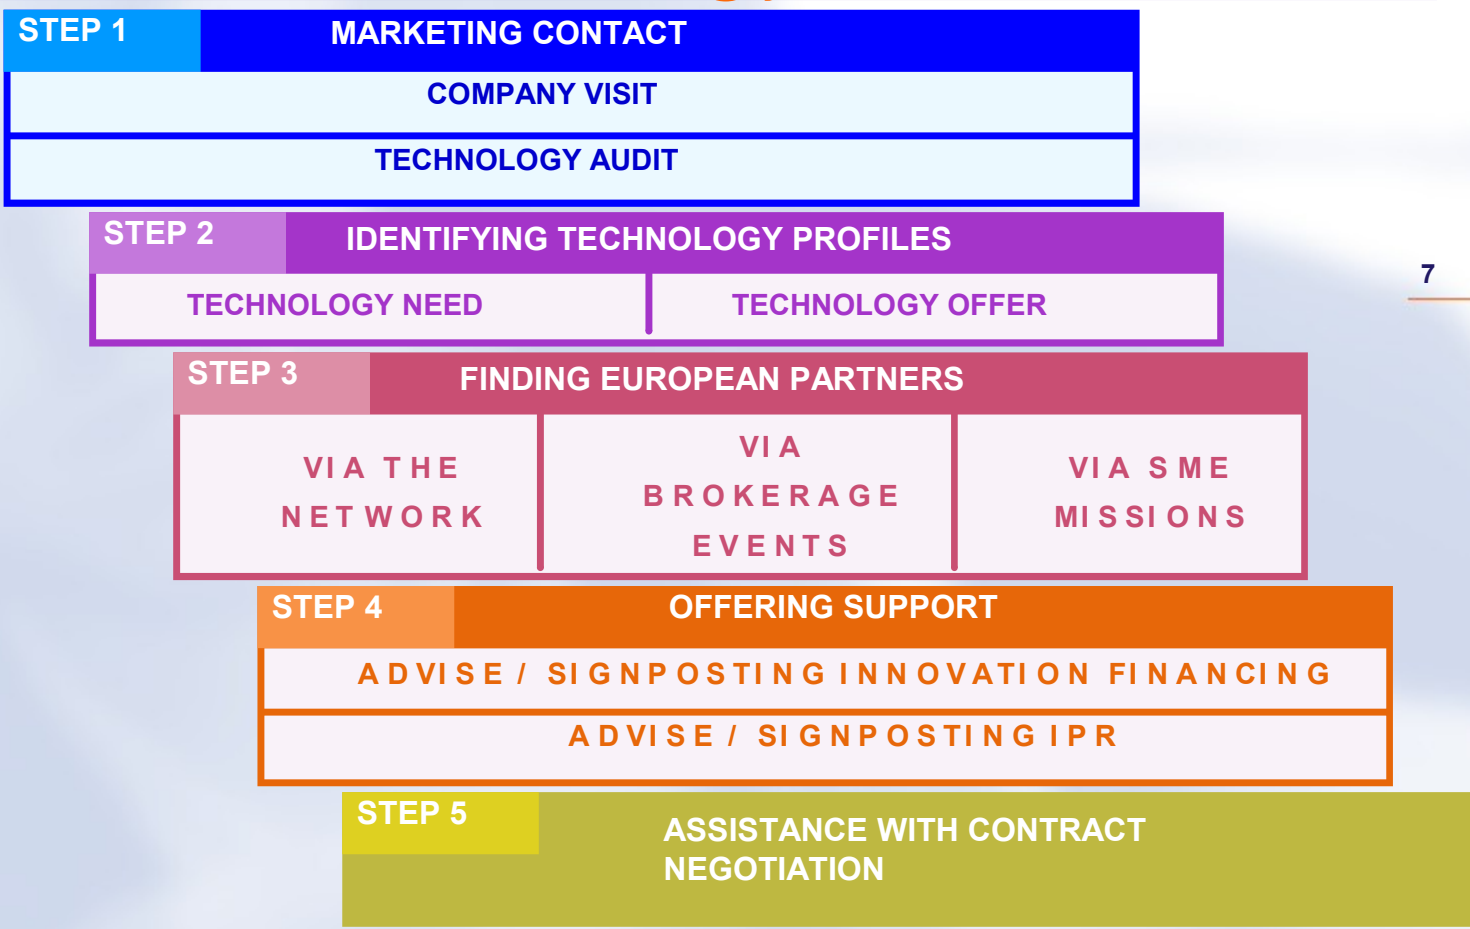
STEP 1
MARKETING CONTACT
COMPANY VISIT
TECHNOLOGY AUDIT

7

STEP 2
IDENTIFYING TECHNOLOGY PROFILES
TECHNOLOGY NEED
TECHNOLOGY OFFER

STEP 3
FINDING EUROPEAN PARTNERS
VIA THE NETWORK
VIA BROKERAGE EVENTS
VIA SME MISSIONS

STEP 4
OFFERING SUPPORT
ADVISE / SIGNPOSTING INNOVATION FINANCING
ADVISE / SIGNPOSTING IPR

STEP 5
ASSISTANCE WITH CONTRACT NEGOTIATION